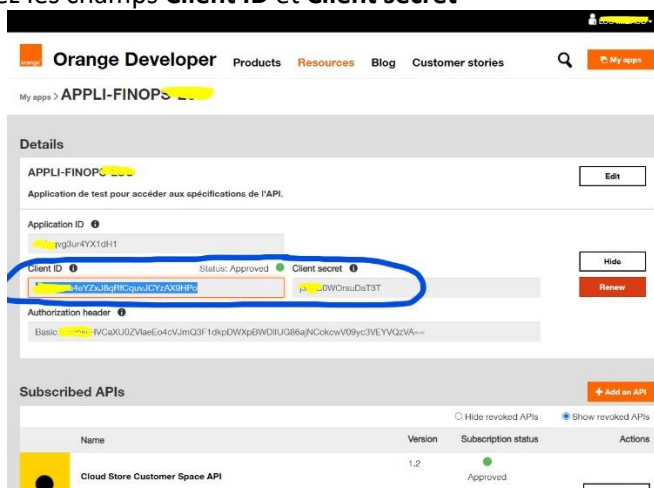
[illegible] les champs **Client ID** et **Client secret**

orange Orange Developer Products Resources Blog Customer stories My apps

My apps > APPLI-FINOPS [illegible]

Details

APPLI-FINOPS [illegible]

Application de test pour accéder aux spécifications de l'API.

Edit

Application ID

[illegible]vg3ur4YX1dH1

Client ID

Status: Approved

Client secret

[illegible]4eYZxJ8qRfCquvJCYzAX9HPo

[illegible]0WOrsuDaT3T

Hide

Renew

Authorization header

Basic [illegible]fVCaXU0ZVlaeEo4cVJmQ3F1dkpDWXpBWDlIUG86ajNCckcwV09yc3VEYVQzVA==

Subscribed APIs

+ Add an API

Hide revoked APIs

Show revoked APIs

| Name | Version | Subscription status | Actions |
|---|---|---|---|
| Cloud Store Customer Space API | 1.2 | Approved | |